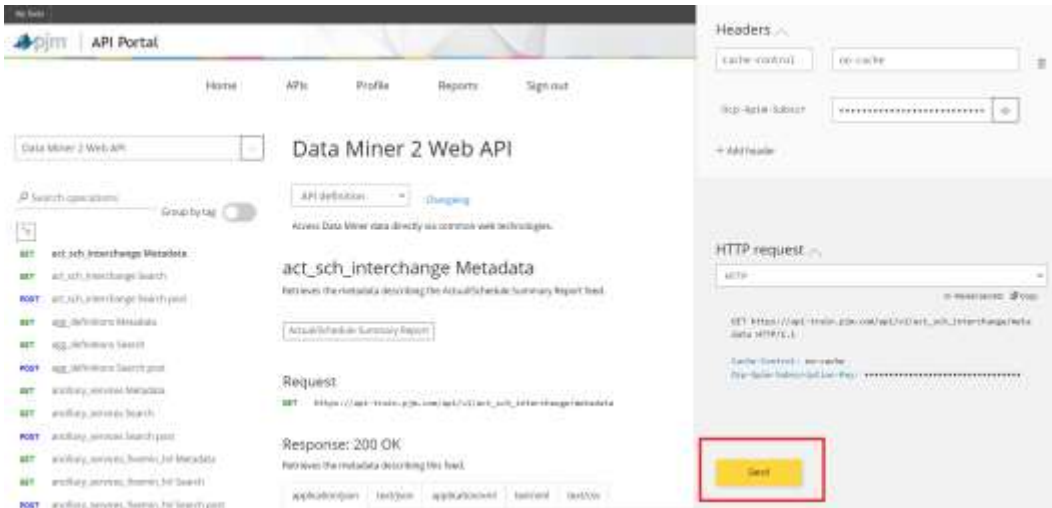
pjm | API Portal

Home APIs Profile Reports Sign out

Data Miner 2 Web API

Search operations Group by tag

GET act_sch_interchange Metadata
GET act_sch_interchange Search
POST act_sch_interchange Search post
GET agg_definitions Metadata
GET agg_definitions Search
POST agg_definitions Search post
GET ancillary_services Metadata
GET ancillary_services Search
POST ancillary_services Search post
GET ancillary_services_fivemin_hrl Metadata
GET ancillary_services_fivemin_hrl Search
POST ancillary_services_fivemin_hrl Search post

Data Miner 2 Web API

API definition Changelog

Access Data Miner data directly via common web technologies.

act_sch_interchange Metadata

Retrieves the metadata describing the Actual/Schedule Summary Report feed.

Actual/Schedule Summary Report

Request

GET https://api-train.pjm.com/api/v1/act_sch_interchange/metadata

Response: 200 OK

Retrieves the metadata describing this feed.

application/json text/json application/xml text/xml text/csv

Headers

cache-control no-cache

Ocp-Apim-Subscr ••••••••••••••••••••••••••

+ Add header

HTTP request

HTTP

GET https://api-train.pjm.com/api/v1/act_sch_interchange/metadata HTTP/1.1

Cache-Control: no-cache
Ocp-Apim-Subscription-Key: ••••••••••••••••••••••••••

Send